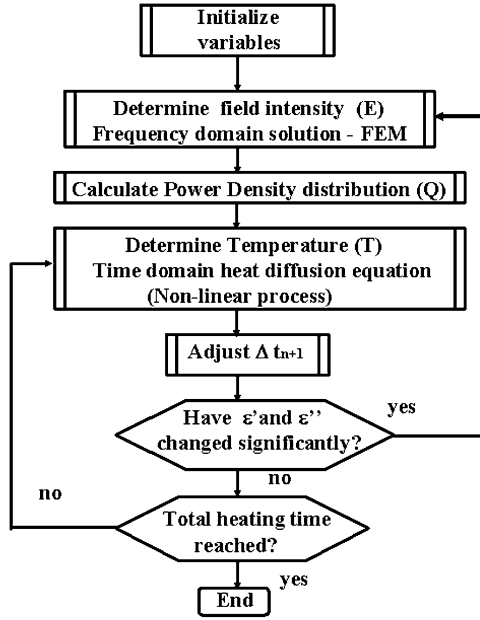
Initialize variables

Determine field intensity (E)
Frequency domain solution - FEM

Calculate Power Density distribution (Q)

Determine Temperature (T)
Time domain heat diffusion equation
(Non-linear process)

Adjust $\Delta$ $t_{n+1}$

Have ε'and ε'' changed significantly?

yes

no

no

Total heating time reached?

yes

End